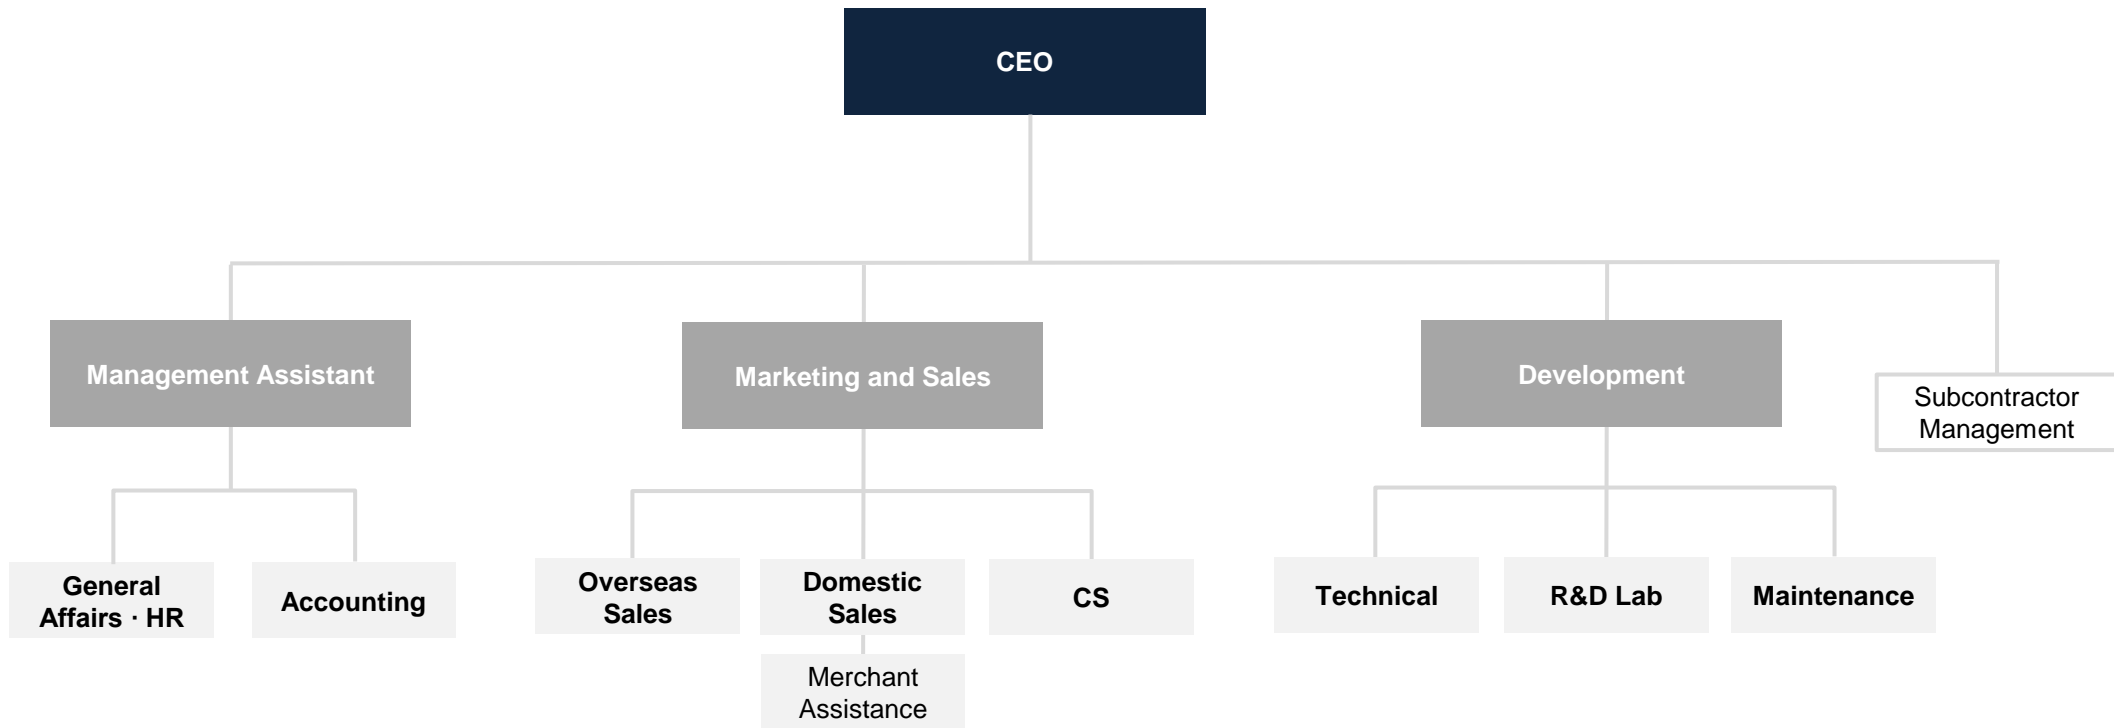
CEO

Management Assistant

Marketing and Sales

Development

Subcontractor Management

General Affairs · HR

Accounting

Overseas Sales

Domestic Sales

CS

Technical

R&D Lab

Maintenance

Merchant Assistance